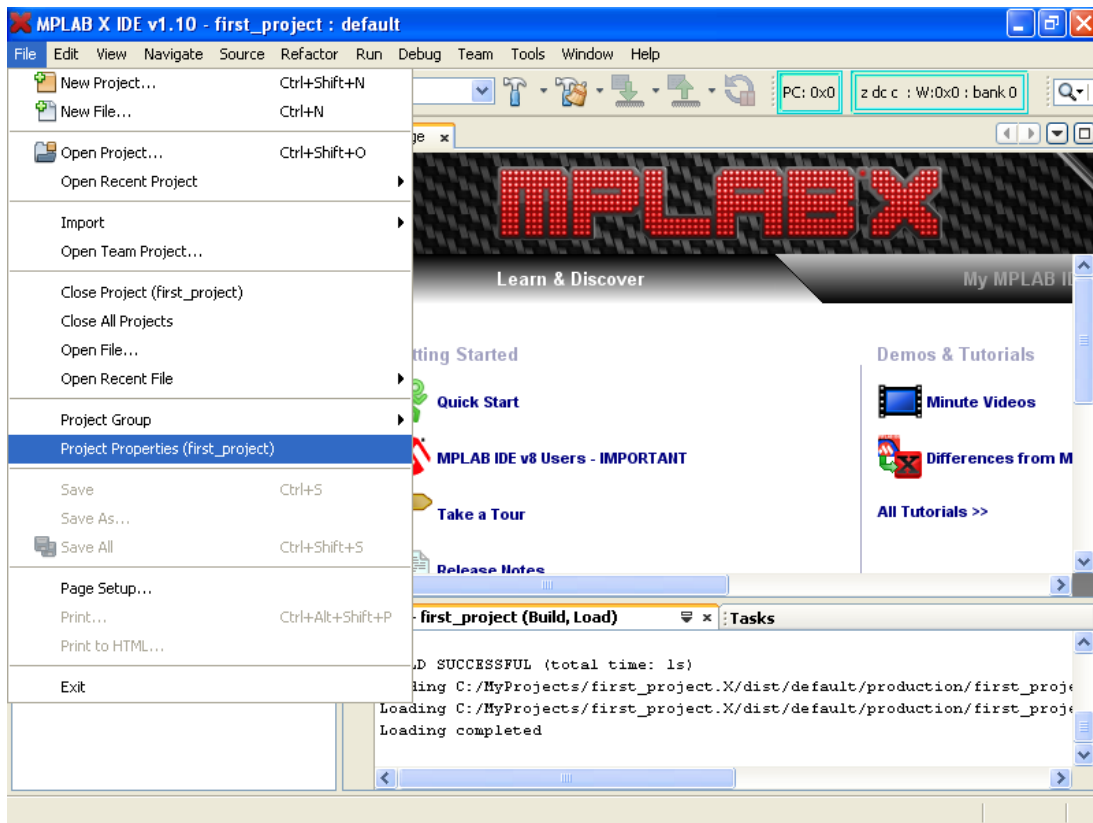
MPLAB X IDE v1.10 - first_project : default

File Edit View Navigate Source Refactor Run Debug Team Tools Window Help

New Project... Ctrl+Shift+N
New File... Ctrl+N
Open Project... Ctrl+Shift+O
Open Recent Project
Import
Open Team Project...
Close Project (first_project)
Close All Projects
Open File...
Open Recent File
Project Group
Project Properties (first_project)
Save Ctrl+S
Save As...
Save All Ctrl+Shift+S
Page Setup...
Print... Ctrl+Alt+Shift+P
Print to HTML...
Exit

PC: 0x0
z dc c : W:0x0 : bank 0

ge

MPLAB X

Learn & Discover
My MPLAB I

tting Started
Quick Start
MPLAB IDE v8 Users - IMPORTANT
Take a Tour
Release Notes

Demos & Tutorials
Minute Videos
Differences from M
All Tutorials >>

- first_project (Build, Load)
Tasks

D SUCCESSFUL (total time: 1s)
ding C:/MyProjects/first_project.X/dist/default/production/first_proje
Loading C:/MyProjects/first_project.X/dist/default/production/first_proje
Loading completed